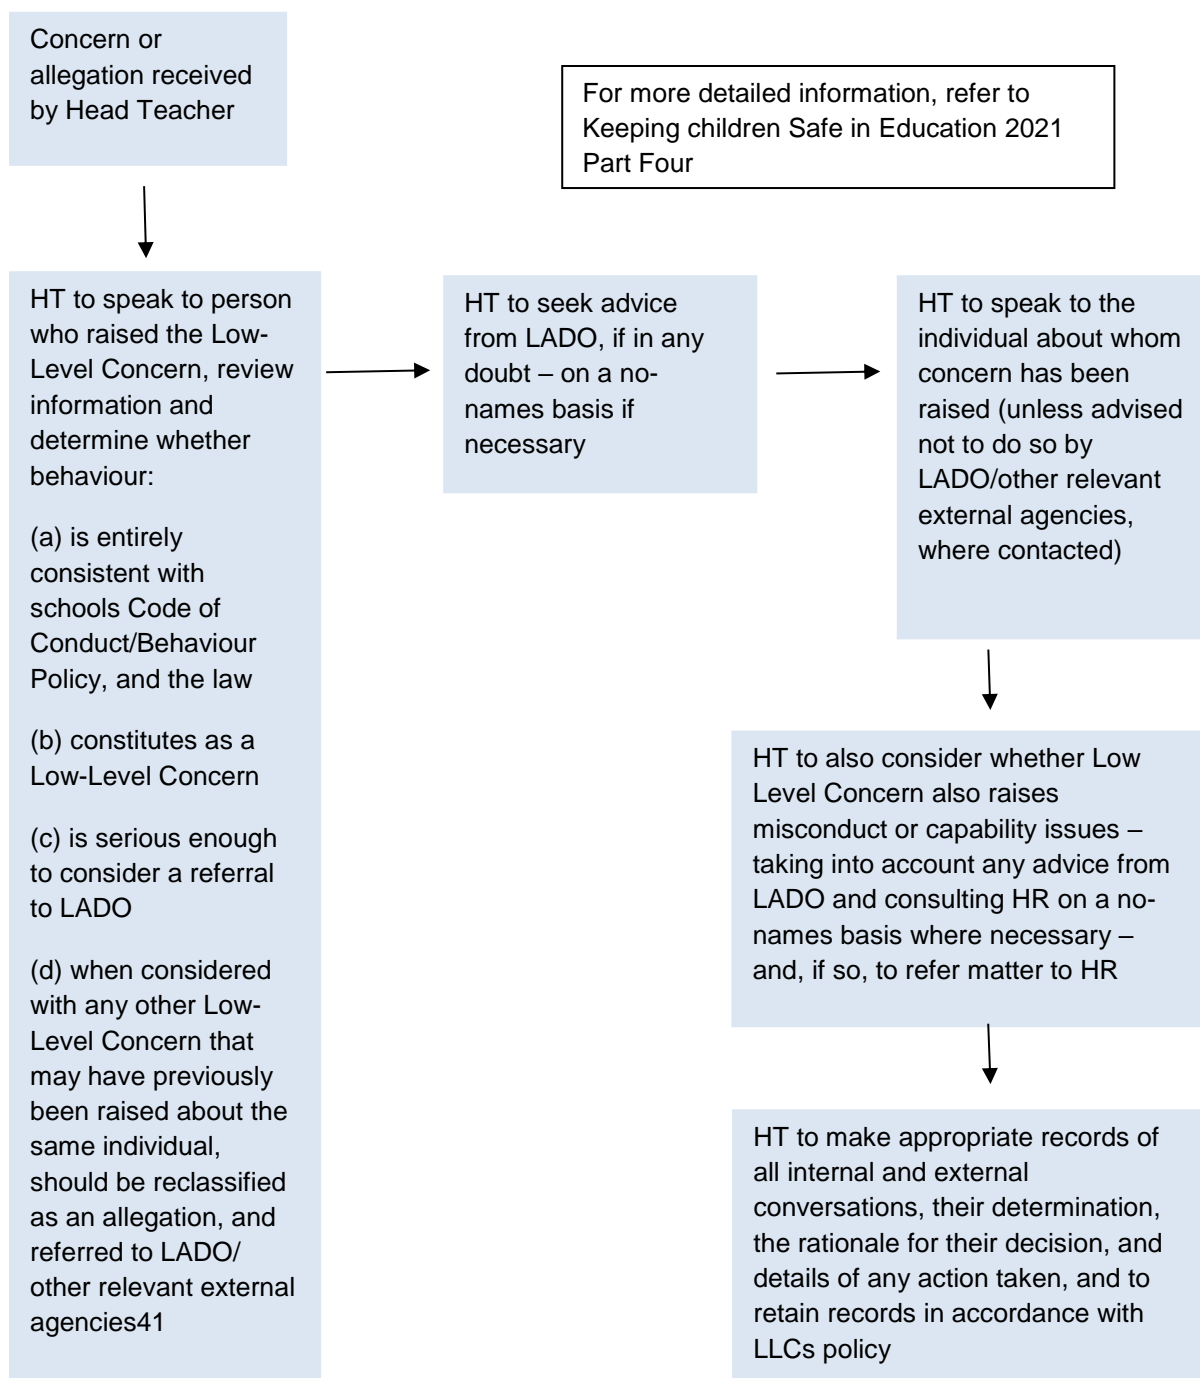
Concern or allegation received by Head Teacher

For more detailed information, refer to Keeping children Safe in Education 2021 Part Four

HT to speak to person who raised the Low-Level Concern, review information and determine whether behaviour:

(a) is entirely consistent with schools Code of Conduct/Behaviour Policy, and the law

(b) constitutes as a Low-Level Concern

(c) is serious enough to consider a referral to LADO

(d) when considered with any other Low-Level Concern that may have previously been raised about the same individual, should be reclassified as an allegation, and referred to LADO/ other relevant external agencies41

HT to seek advice from LADO, if in any doubt – on a no-names basis if necessary

HT to speak to the individual about whom concern has been raised (unless advised not to do so by LADO/other relevant external agencies, where contacted)

HT to also consider whether Low Level Concern also raises misconduct or capability issues – taking into account any advice from LADO and consulting HR on a no-names basis where necessary – and, if so, to refer matter to HR

HT to make appropriate records of all internal and external conversations, their determination, the rationale for their decision, and details of any action taken, and to retain records in accordance with LLCs policy